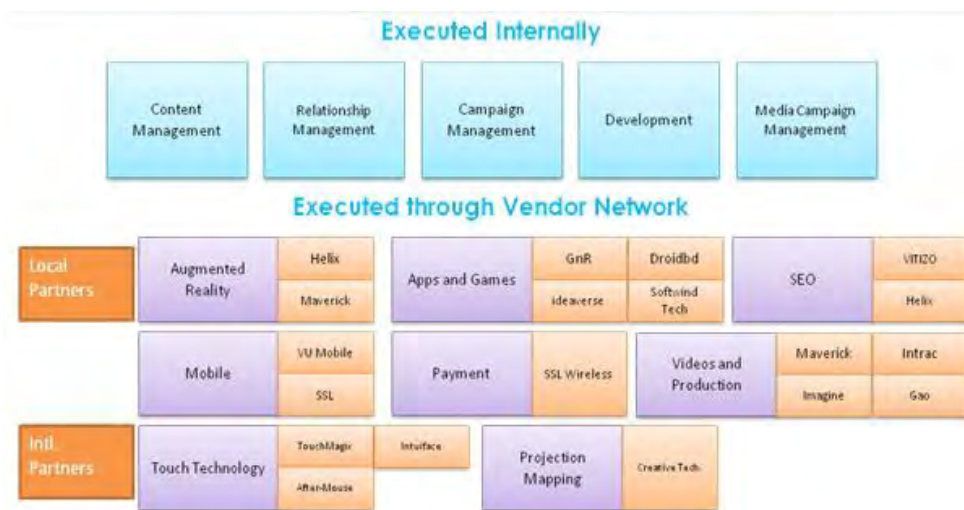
Executed Internally

Content Management

Relationship Management

Campaign Management

Development

Media Campaign Management

Executed through Vendor Network

Local Partners

Augmented Reality

Helix

Maverick

Apps and Games

GnR

Droidbd

ideaverse

Softwind Tech

SEO

VITIZO

Helix

Mobile

VU Mobile

SSL

Payment

SSL Wireless

Videos and Production

Maverick

Intrac

Imagine

Gao

Intl. Partners

Touch Technology

TouchMagix

Intuiface

After-Mouse

Projection Mapping

Creative Tech.